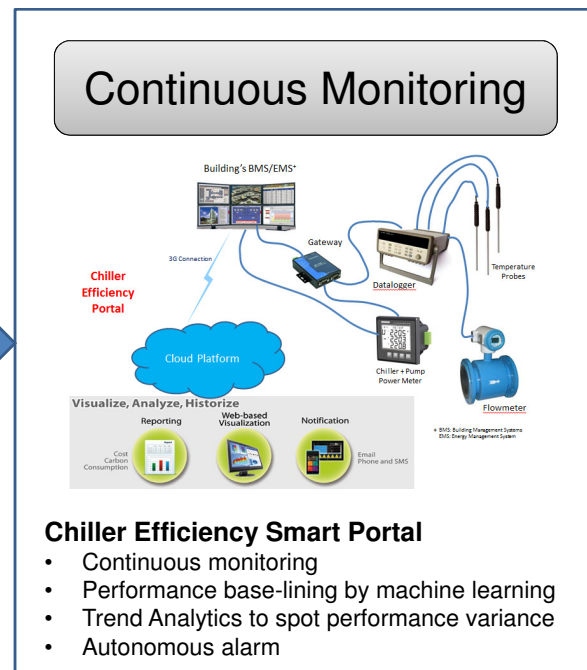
Continuous Monitoring

Building's BMS/EMS+

3G Connection

Gateway

Datalogger

Temperature Probes

Chiller Efficiency Portal

Cloud Platform

Chiller + Pump Power Meter

Flowmeter

+ BMS: Building Management Systems
EMS: Energy Management System

Visualize, Analyze, Historize

Reporting

Web-based Visualization

Notification

Cost
Carbon
Consumption

Email
Phone and SMS

Chiller Efficiency Smart Portal
• Continuous monitoring
• Performance base-lining by machine learning
• Trend Analytics to spot performance variance
• Autonomous alarm